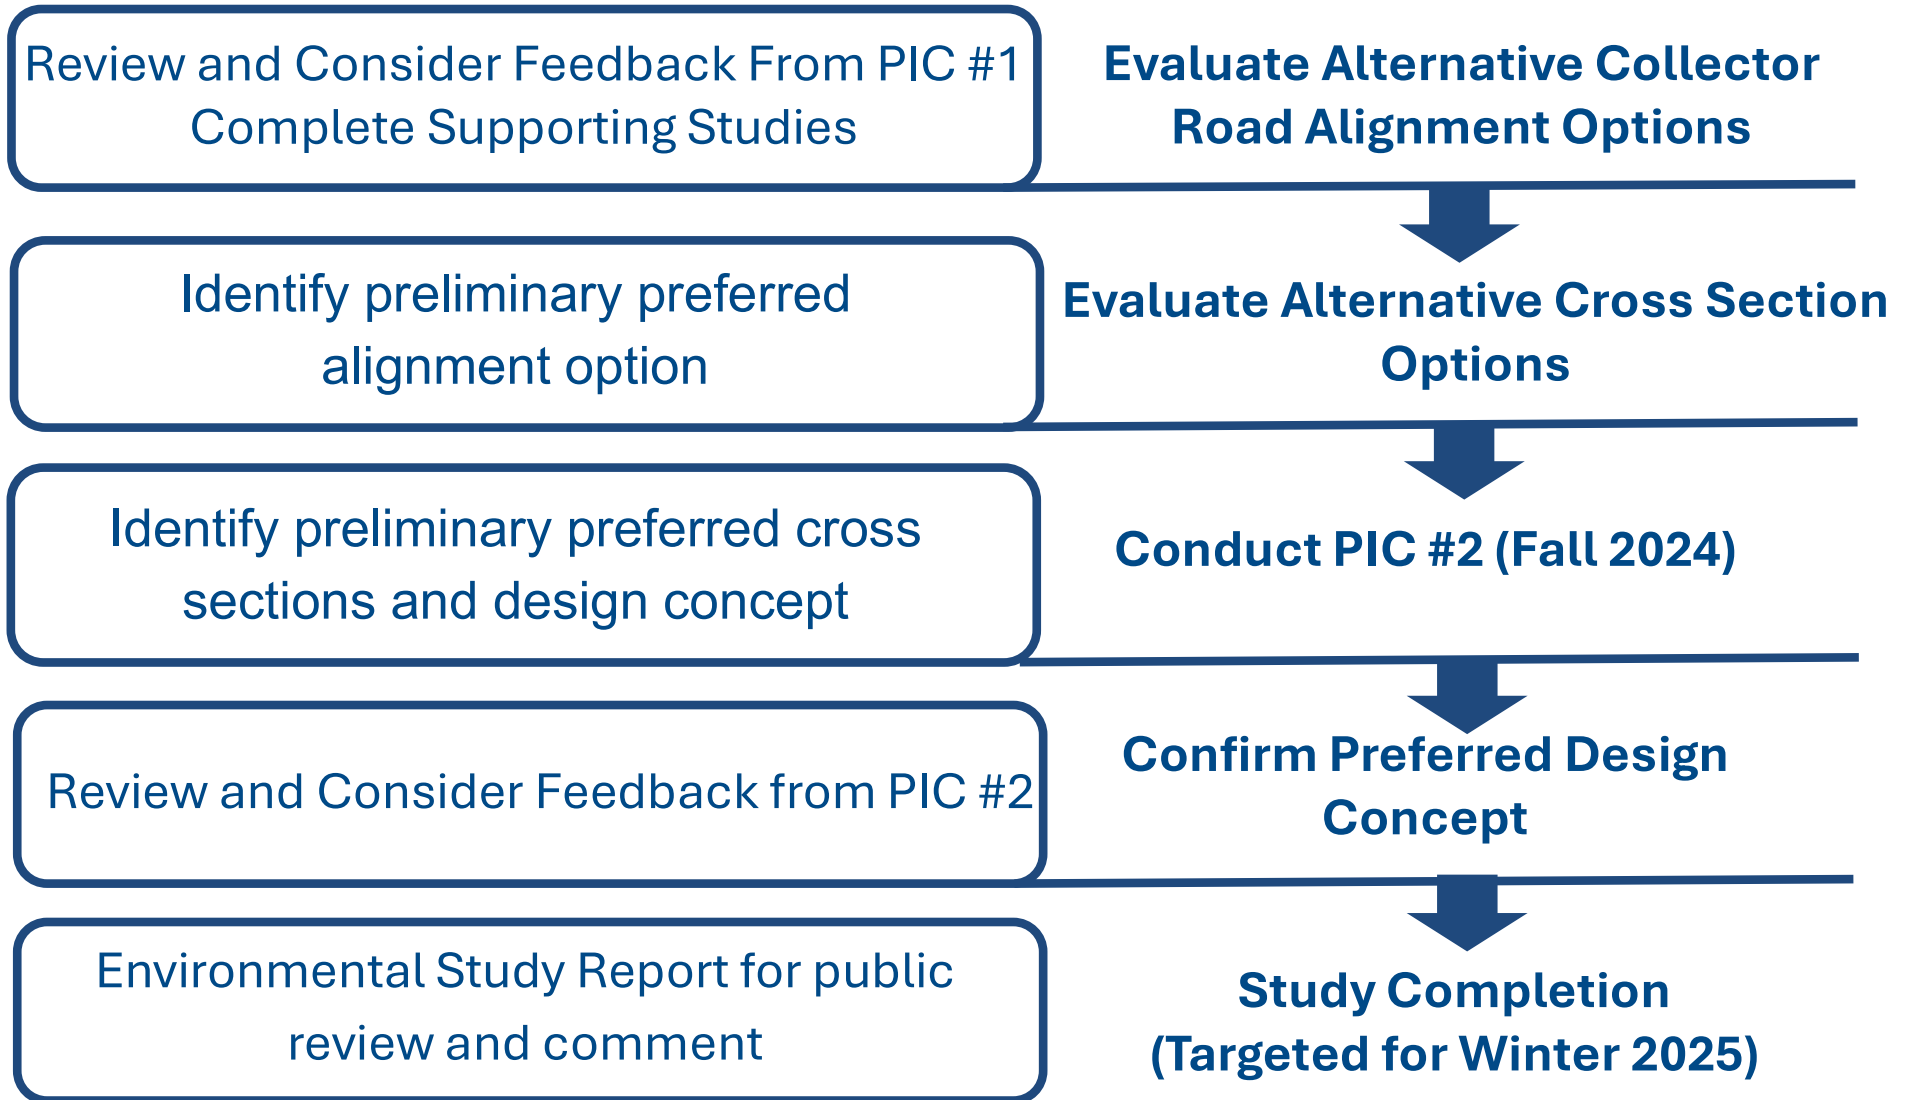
Review and Consider Feedback From PIC #1
Complete Supporting Studies

Evaluate Alternative Collector Road Alignment Options

Identify preliminary preferred alignment option

Evaluate Alternative Cross Section Options

Identify preliminary preferred cross sections and design concept

Conduct PIC #2 (Fall 2024)

Review and Consider Feedback from PIC #2

Confirm Preferred Design Concept

Environmental Study Report for public review and comment

Study Completion (Targeted for Winter 2025)